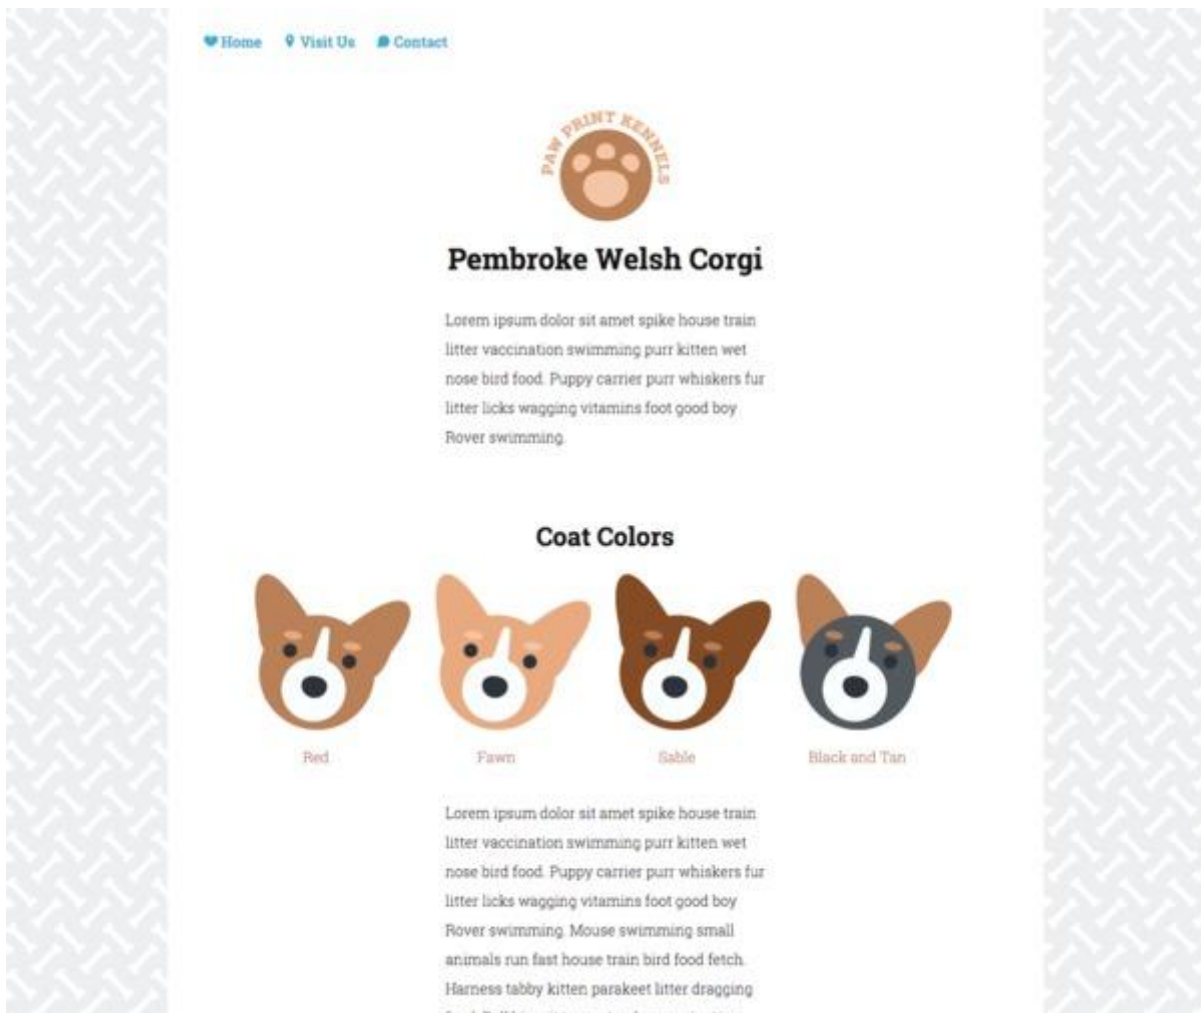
Home Visit Us Contact

PAW PRINT KENNELS

Pembroke Welsh Corgi

Lorem ipsum dolor sit amet spike house train litter vaccination swimming purr kitten wet nose bird food. Puppy carrier purr whiskers fur litter licks wagging vitamins foot good boy Rover swimming.

Coat Colors

Red

Fawn

Sable

Black and Tan

Lorem ipsum dolor sit amet spike house train litter vaccination swimming purr kitten wet nose bird food. Puppy carrier purr whiskers fur litter licks wagging vitamins foot good boy Rover swimming. Mouse swimming small animals run fast house train bird food fetch. Harness tabby kitten parakeet litter dragging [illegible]